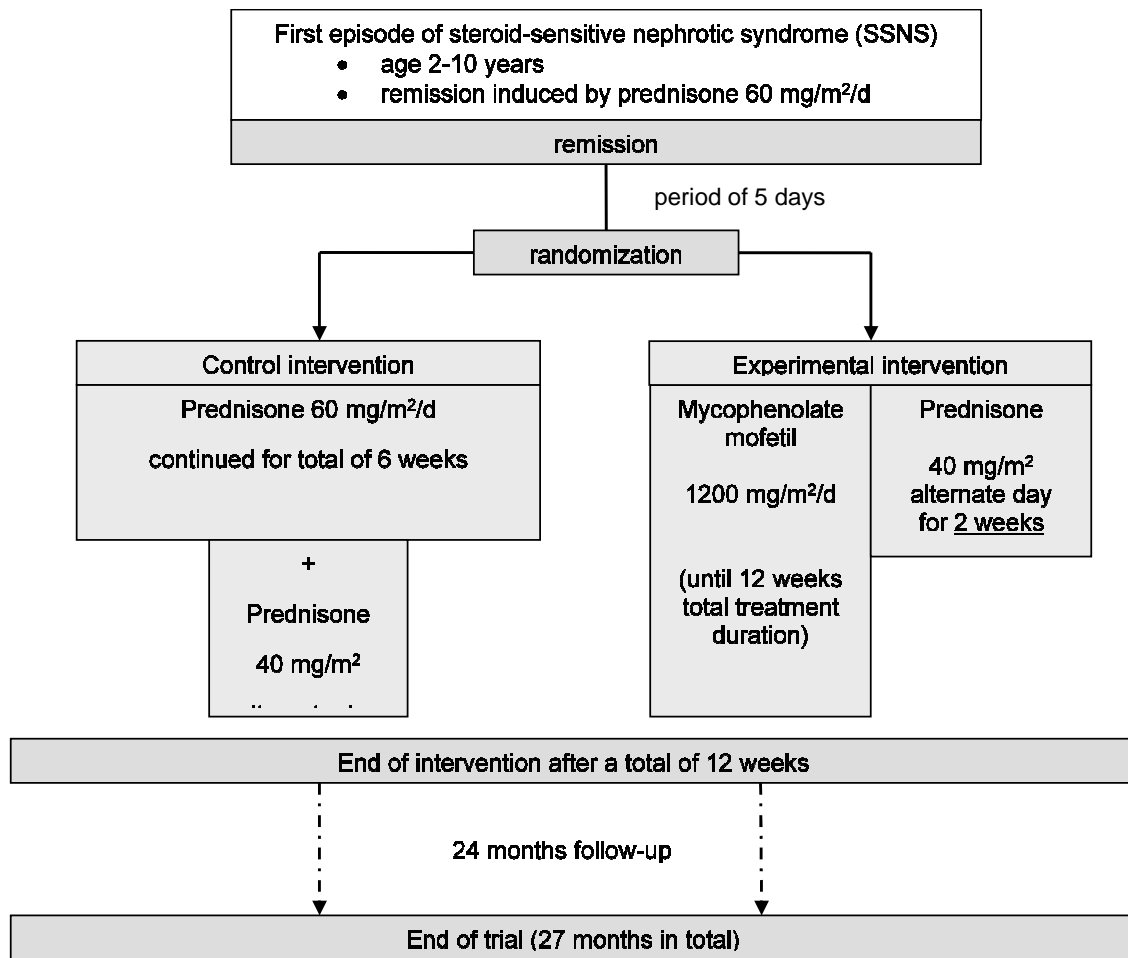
First episode of steroid-sensitive nephrotic syndrome (SSNS)
- age 2-10 years
- remission induced by prednisone 60 mg/m²/d

remission

period of 5 days

randomization

Control intervention

Prednisone 60 mg/m²/d

continued for total of 6 weeks

+

Prednisone

40 mg/m²

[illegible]

Experimental intervention

Mycophenolate mofetil

1200 mg/m²/d

(until 12 weeks total treatment duration)

Prednisone

40 mg/m² alternate day for 2 weeks

End of intervention after a total of 12 weeks

24 months follow-up

End of trial (27 months in total)